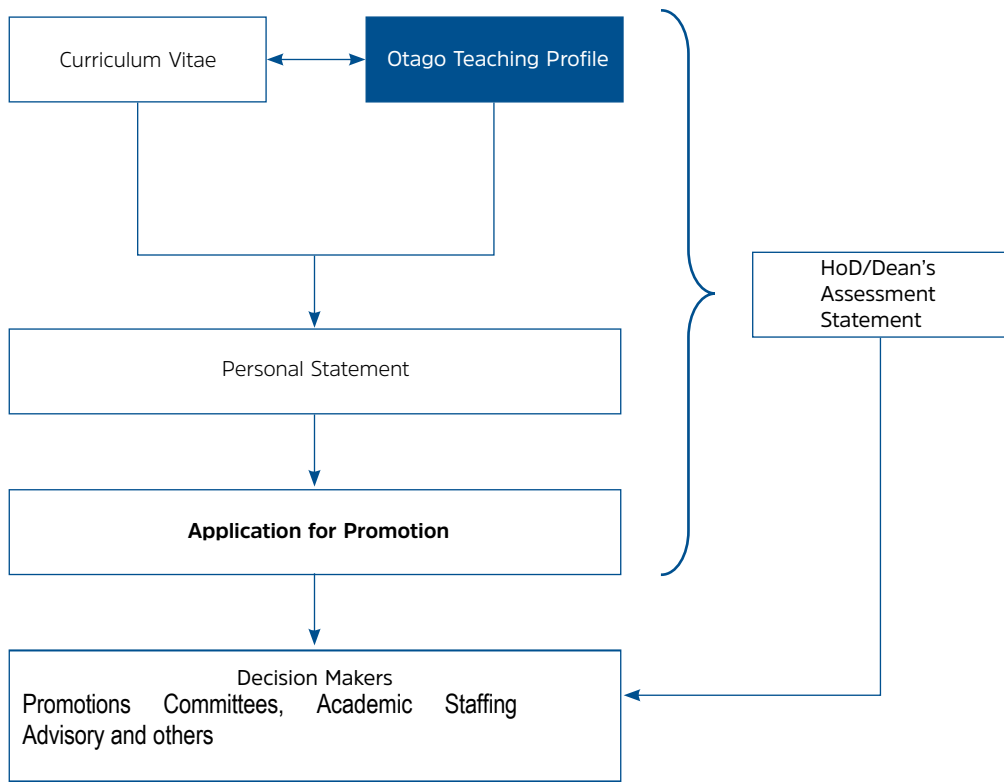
Curriculum Vitae

Otago Teaching Profile

HoD/Dean's Assessment Statement

Personal Statement

**Application for Promotion**

Decision Makers

Promotions Committees, Academic Staffing Advisory and others